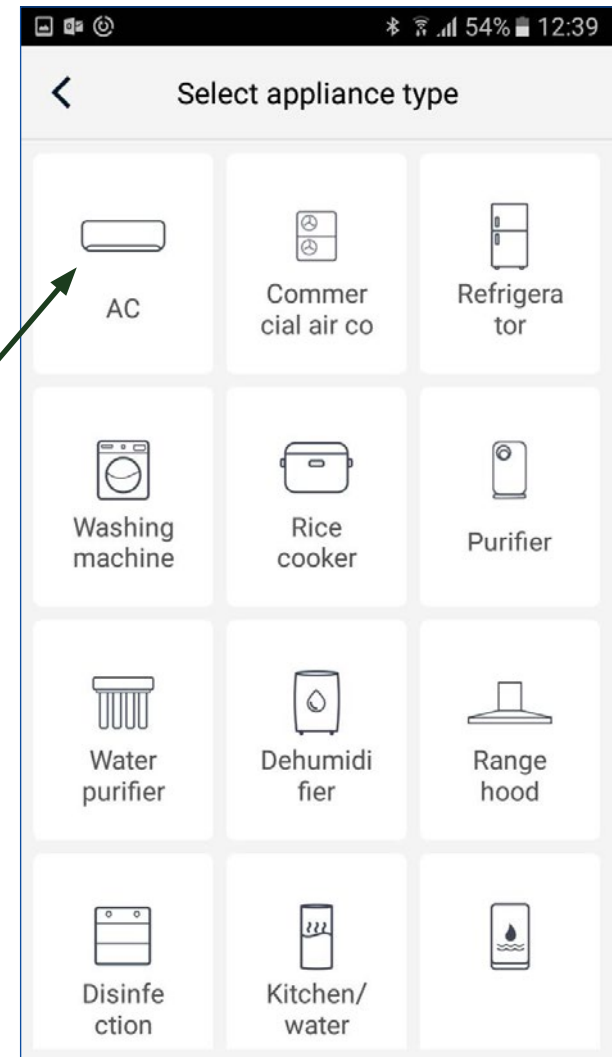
54% 12:39

Select appliance type

| | | |
|---|---|---|
| AC | Commer cial air co | Refrigera tor |
| Washing machine | Rice cooker | Purifier |
| Water purifier | Dehumidi fier | Range hood |
| Disinfe ction | Kitchen/ water | |